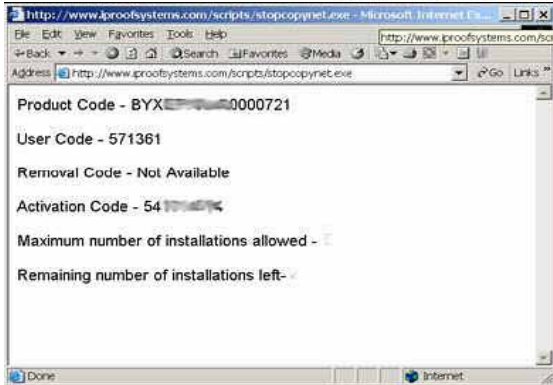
http://www.iproofsystems.com/scripts/stopcopynet.exe - Microsoft Internet Ex...

File Edit View Favorites Tools Help

http://www.iproofsystems.com/sc

Back Search Favorites Media

Address http://www.iproofsystems.com/scripts/stopcopynet.exe Go Links

Product Code - BYX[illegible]0000721

User Code - 571361

Removal Code - Not Available

Activation Code - 54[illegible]

Maximum number of installations allowed - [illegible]

Remaining number of installations left- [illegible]

Done

Internet